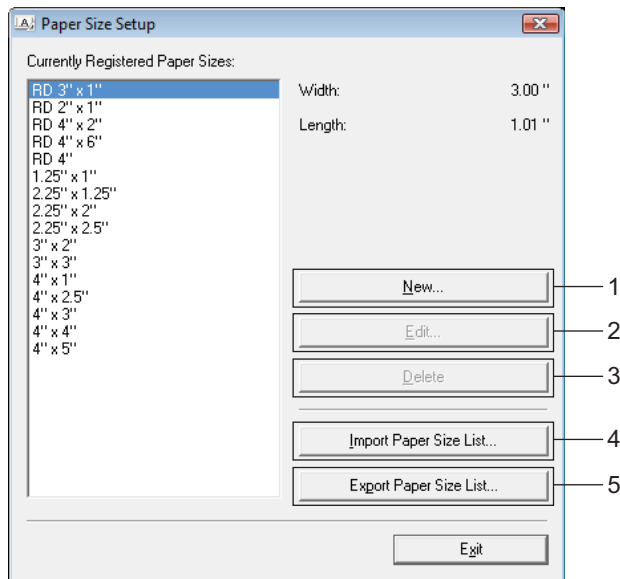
Paper Size Setup

Currently Registered Paper Sizes:

RD 3" x 1"
RD 2" x 1"
RD 4" x 2"
RD 4" x 6"
RD 4"
1.25" x 1"
2.25" x 1.25"
2.25" x 2"
2.25" x 2.5"
3" x 2"
3" x 3"
4" x 1"
4" x 2.5"
4" x 3"
4" x 4"
4" x 5"

Width: 3.00 "

Length: 1.01 "

New...
1

Edit...
2

Delete
3

Import Paper Size List...
4

Export Paper Size List...
5

Exit